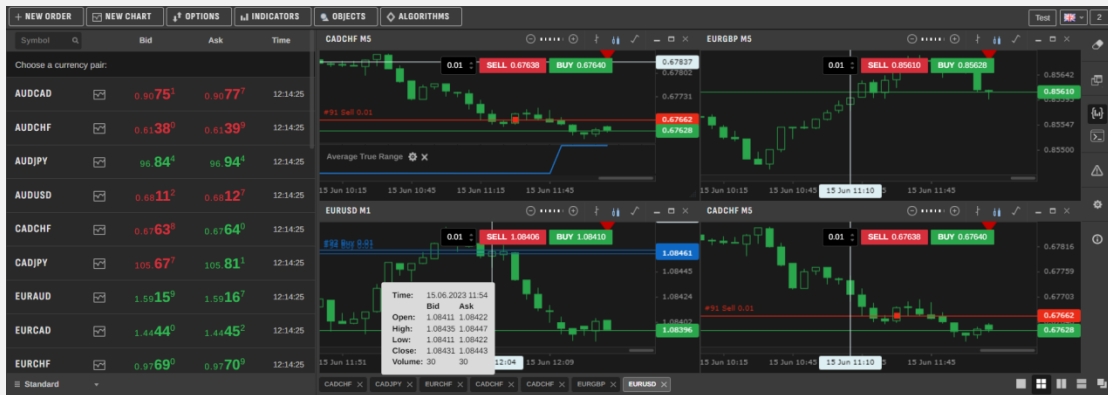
+ NEW ORDER | NEW CHART | OPTIONS | INDICATORS | OBJECTS | ALGORITHMS | Test | 2

| Symbol | Bid | Ask | Time |
|---|---|---|---|
| Choose a currency pair: | | | |
| AUDCAD | 0.90751 | 0.90777 | 12:14:25 |
| AUDCHF | 0.61380 | 0.61399 | 12:14:25 |
| AUDJPY | 96.844 | 96.944 | 12:14:25 |
| AUDUSD | 0.68112 | 0.68127 | 12:14:25 |
| CADCHF | 0.67638 | 0.67640 | 12:14:25 |
| CADJPY | 105.677 | 105.811 | 12:14:25 |
| EURAUD | 1.59159 | 1.59167 | 12:14:25 |
| EURCAD | 1.44440 | 1.44452 | 12:14:25 |
| EURCHF | 0.97690 | 0.97709 | 12:14:25 |

Standard

CADCHF M5
0.01 SELL 0.67638 BUY 0.67640
0.67837
0.67802
0.67731
#91 Sell 0.01
0.67662
0.67628
Average True Range
15 Jun 10:15 15 Jun 10:45 15 Jun 11:15 15 Jun 11:45

EURGBP M5
0.01 SELL 0.85610 BUY 0.85628
0.85642
0.85610
0.85572
0.85500
15 Jun 10:15 15 Jun 10:45 15 Jun 11:10 15 Jun 11:45

EURUSD M1
0.01 SELL 1.08406 BUY 1.08410
#92 Buy 0.01
1.08461
1.08445
1.08424
1.08396
Time: 15.06.2023 11:54
Bid Ask
Open: 1.08411 1.08422
High: 1.08435 1.08447
Low: 1.08411 1.08422
Close: 1.08431 1.08443
Volume: 30 30
15 Jun 11:51 12:04 15 Jun 12:09

CADCHF M5
0.01 SELL 0.67638 BUY 0.67640
0.67816
0.67759
0.67703
#91 Sell 0.01
0.67662
0.67628
15 Jun 10:15 15 Jun 10:45 15 Jun 11:10 15 Jun 11:45

CADCHF | CADJPY | EURCHF | CADCHF | CADCHF | EURGBP | EURUSD